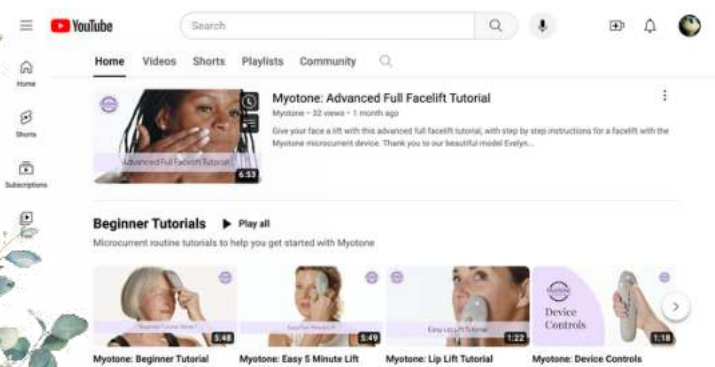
YouTube

Search

Home
Shorts
Subscriptions

Home Videos Shorts Playlists Community

Advanced Full Facelift Tutorial
6:53
Myotone: Advanced Full Facelift Tutorial
Myotone • 32 views • 1 month ago
Give your face a lift with this advanced full facelift tutorial, with step by step instructions for a facelift with the Myotone microcurrent device. Thank you to our beautiful model Evelyn...

Beginner Tutorials ▶ Play all
Microcurrent routine tutorials to help you get started with Myotone

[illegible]
5:48
Myotone: Beginner Tutorial

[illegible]
5:49
Myotone: Easy 5 Minute Lift

Easy Lip Lift Tutorial
1:22
Myotone: Lip Lift Tutorial

Device Controls
1:18
Myotone: Device Controls